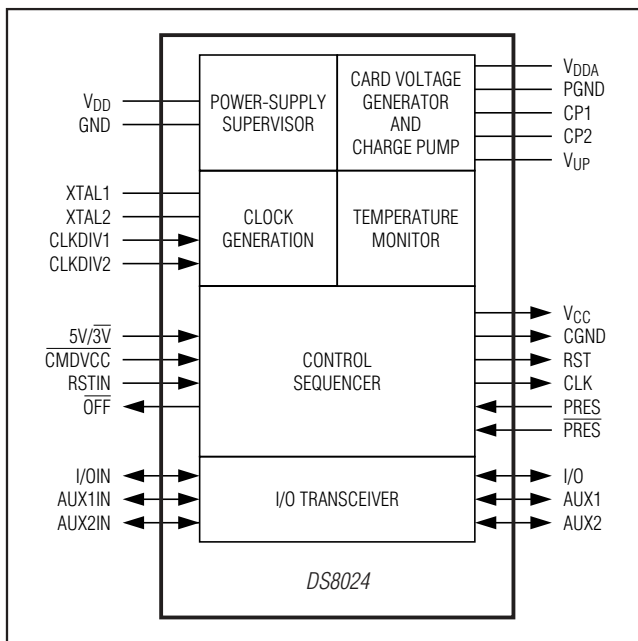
$V_{DD}$
GND

POWER-SUPPLY SUPERVISOR

CARD VOLTAGE GENERATOR AND CHARGE PUMP

$V_{DDA}$
PGND
CP1
CP2
$V_{UP}$

XTAL1
XTAL2
CLKDIV1
CLKDIV2

CLOCK GENERATION

TEMPERATURE MONITOR

$5V/\overline{3V}$
$\overline{CMDVCC}$
RSTIN
$\overline{OFF}$

CONTROL SEQUENCER

$V_{CC}$
CGND
RST
CLK
PRES
$\overline{PRES}$

I/OIN
AUX1IN
AUX2IN

I/O TRANSCEIVER

I/O
AUX1
AUX2

DS8024